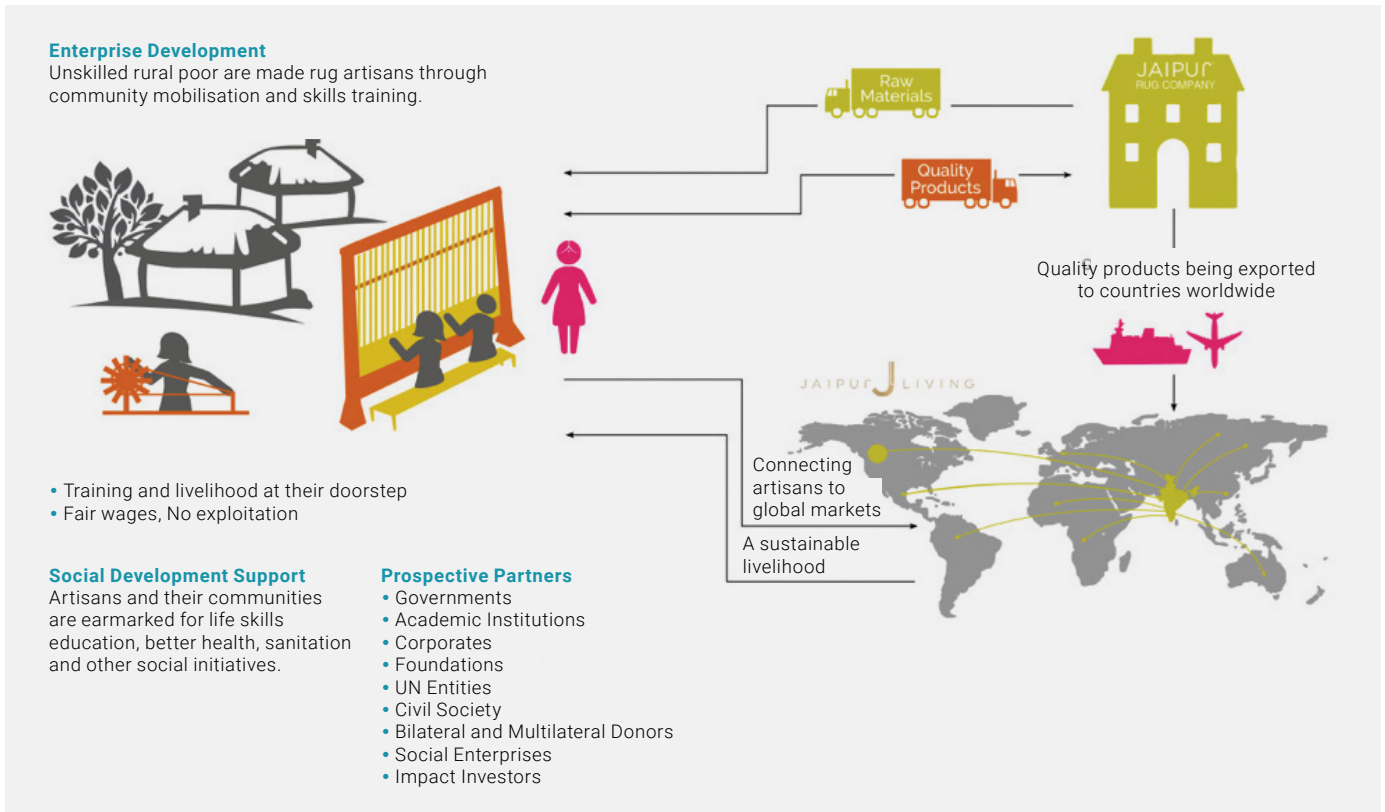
**Enterprise Development**
Unskilled rural poor are made rug artisans through community mobilisation and skills training.

Raw Materials

Quality Products

JAIPUR RUG COMPANY

Quality products being exported to countries worldwide

JAIPUR LIVING

Connecting artisans to global markets

A sustainable livelihood

• Training and livelihood at their doorstep
• Fair wages, No exploitation

**Social Development Support**
Artisans and their communities are earmarked for life skills education, better health, sanitation and other social initiatives.

**Prospective Partners**
• Governments
• Academic Institutions
• Corporates
• Foundations
• UN Entities
• Civil Society
• Bilateral and Multilateral Donors
• Social Enterprises
• Impact Investors